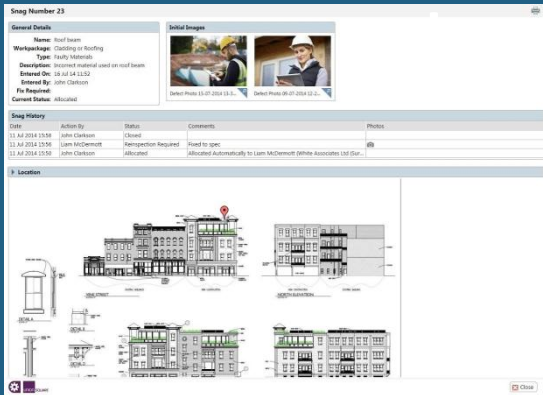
Snag Number 23

General Details

Name: Roof beam
Workpackage: Cladding or Roofing
Type: Faulty Materials
Description: Incorrect material used on roof beam
Entered On: 16 Jul 14 11:52
Entered By: John Clarkson
Fix Required:
Current Status: Allocated

Initial Images

Defect Photo 11-07-2014 13-5...
Defect Photo 09-07-2014 12-2...

Snag History

| Date | Action By | Status | Comments | Photos |
|---|---|---|---|---|
| 11 Jul 2014 15:56 | John Clarkson | Closed | | |
| 11 Jul 2014 15:56 | Liam McDermott | Reinspection Required | Fixed to spec | |
| 11 Jul 2014 15:56 | John Clarkson | Allocated | Allocated Automatically to Liam McDermott (White Associates Ltd (Sur... | |

Location

NORTH ELEVATION

DETAIL A

DETAIL B

Close